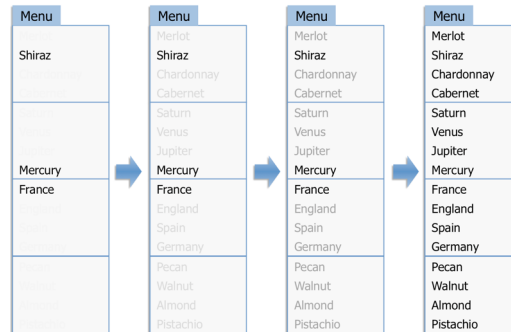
Menu
Shiraz
Mercury
France

Menu
Merlot
Shiraz
Chardonnay
Cabernet
Saturn
Venus
Jupiter
Mercury
France
England
Spain
Germany
Pecan
Walnut
Almond
Pistachio

Menu
Merlot
Shiraz
Chardonnay
Cabernet
Saturn
Venus
Jupiter
Mercury
France
England
Spain
Germany
Pecan
Walnut
Almond
Pistachio

Menu
Merlot
Shiraz
Chardonnay
Cabernet
Saturn
Venus
Jupiter
Mercury
France
England
Spain
Germany
Pecan
Walnut
Almond
Pistachio